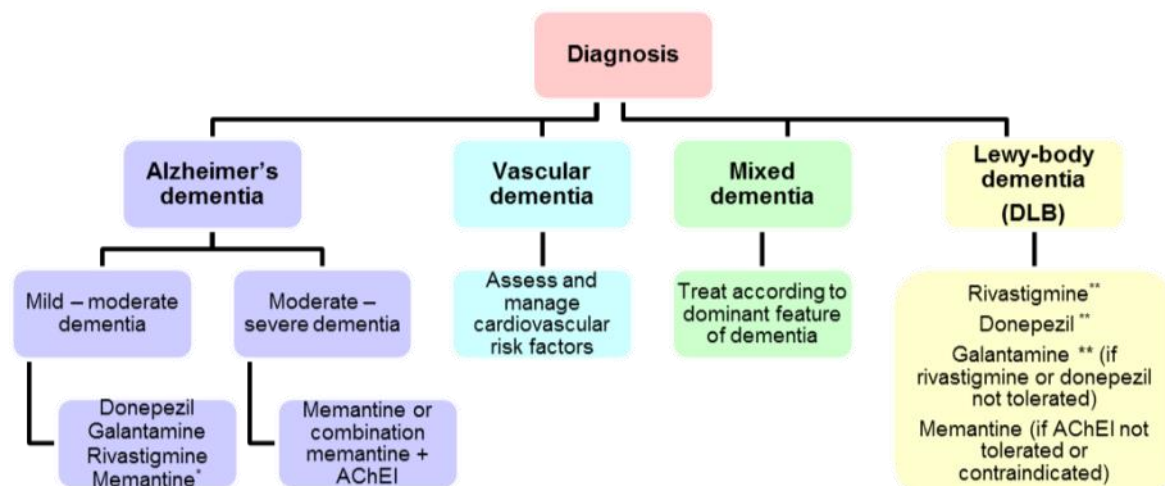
Diagnosis

Alzheimer's dementia

Mild – moderate dementia

Donepezil Galantamine Rivastigmine Memantine*

Moderate – severe dementia

Memantine or combination memantine + AChEI

Vascular dementia

Assess and manage cardiovascular risk factors

Mixed dementia

Treat according to dominant feature of dementia

Lewy-body dementia (DLB)

Rivastigmine**

Donepezil **

Galantamine ** (if rivastigmine or donepezil not tolerated)

Memantine (if AChEI not tolerated or contraindicated)